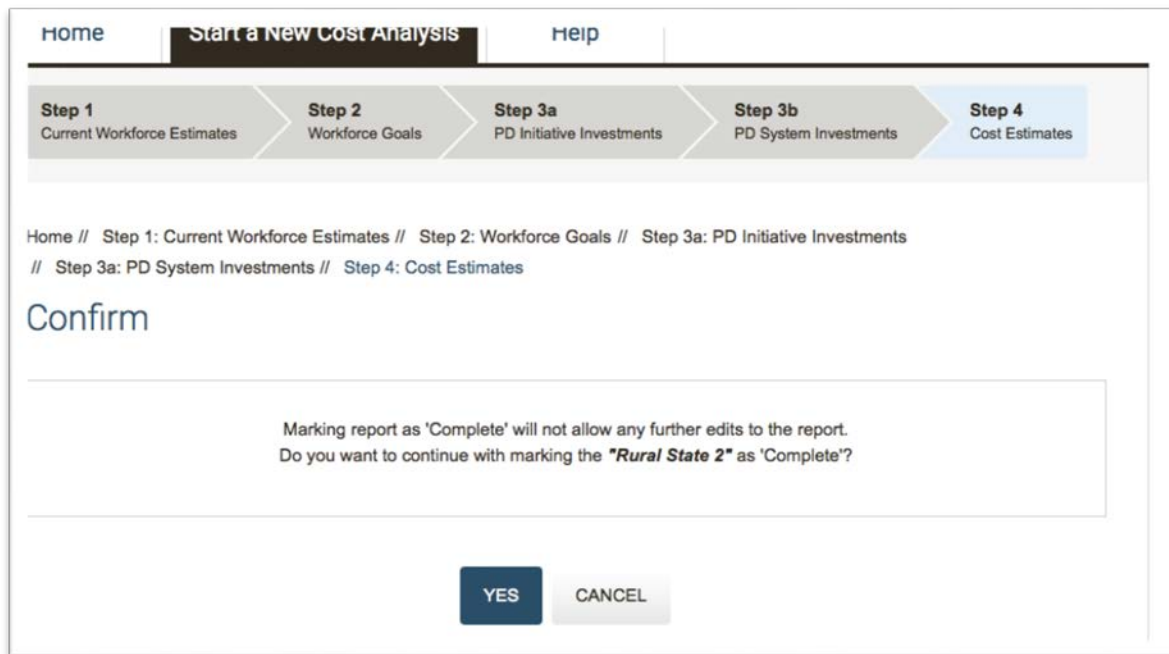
Home
Start a New Cost Analysis
Help

Step 1
Current Workforce Estimates
Step 2
Workforce Goals
Step 3a
PD Initiative Investments
Step 3b
PD System Investments
Step 4
Cost Estimates

Home // Step 1: Current Workforce Estimates // Step 2: Workforce Goals // Step 3a: PD Initiative Investments // Step 3a: PD System Investments // Step 4: Cost Estimates

Confirm

Marking report as 'Complete' will not allow any further edits to the report.
Do you want to continue with marking the ***"Rural State 2"*** as 'Complete'?

YES
CANCEL